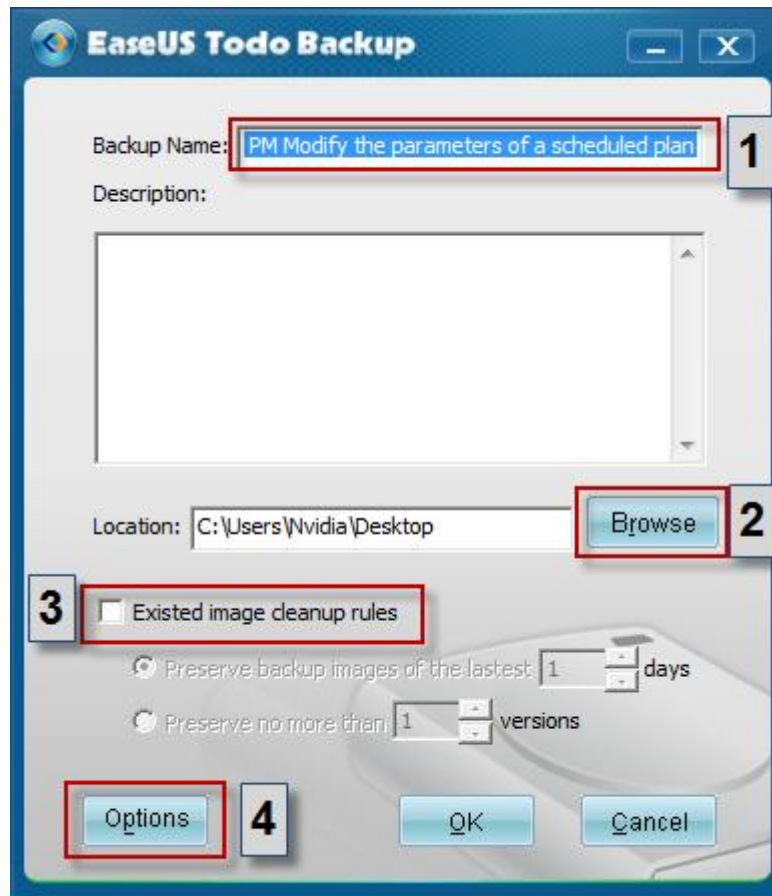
EaseUS Todo Backup

Backup Name: PM Modify the parameters of a scheduled plan

1

Description:

Location: C:\Users\Nvidia\Desktop

Browse

2

3

Existed image cleanup rules

Preserve backup images of the lastest 1 days

Preserve no more than 1 versions

Options

4

OK

Cancel